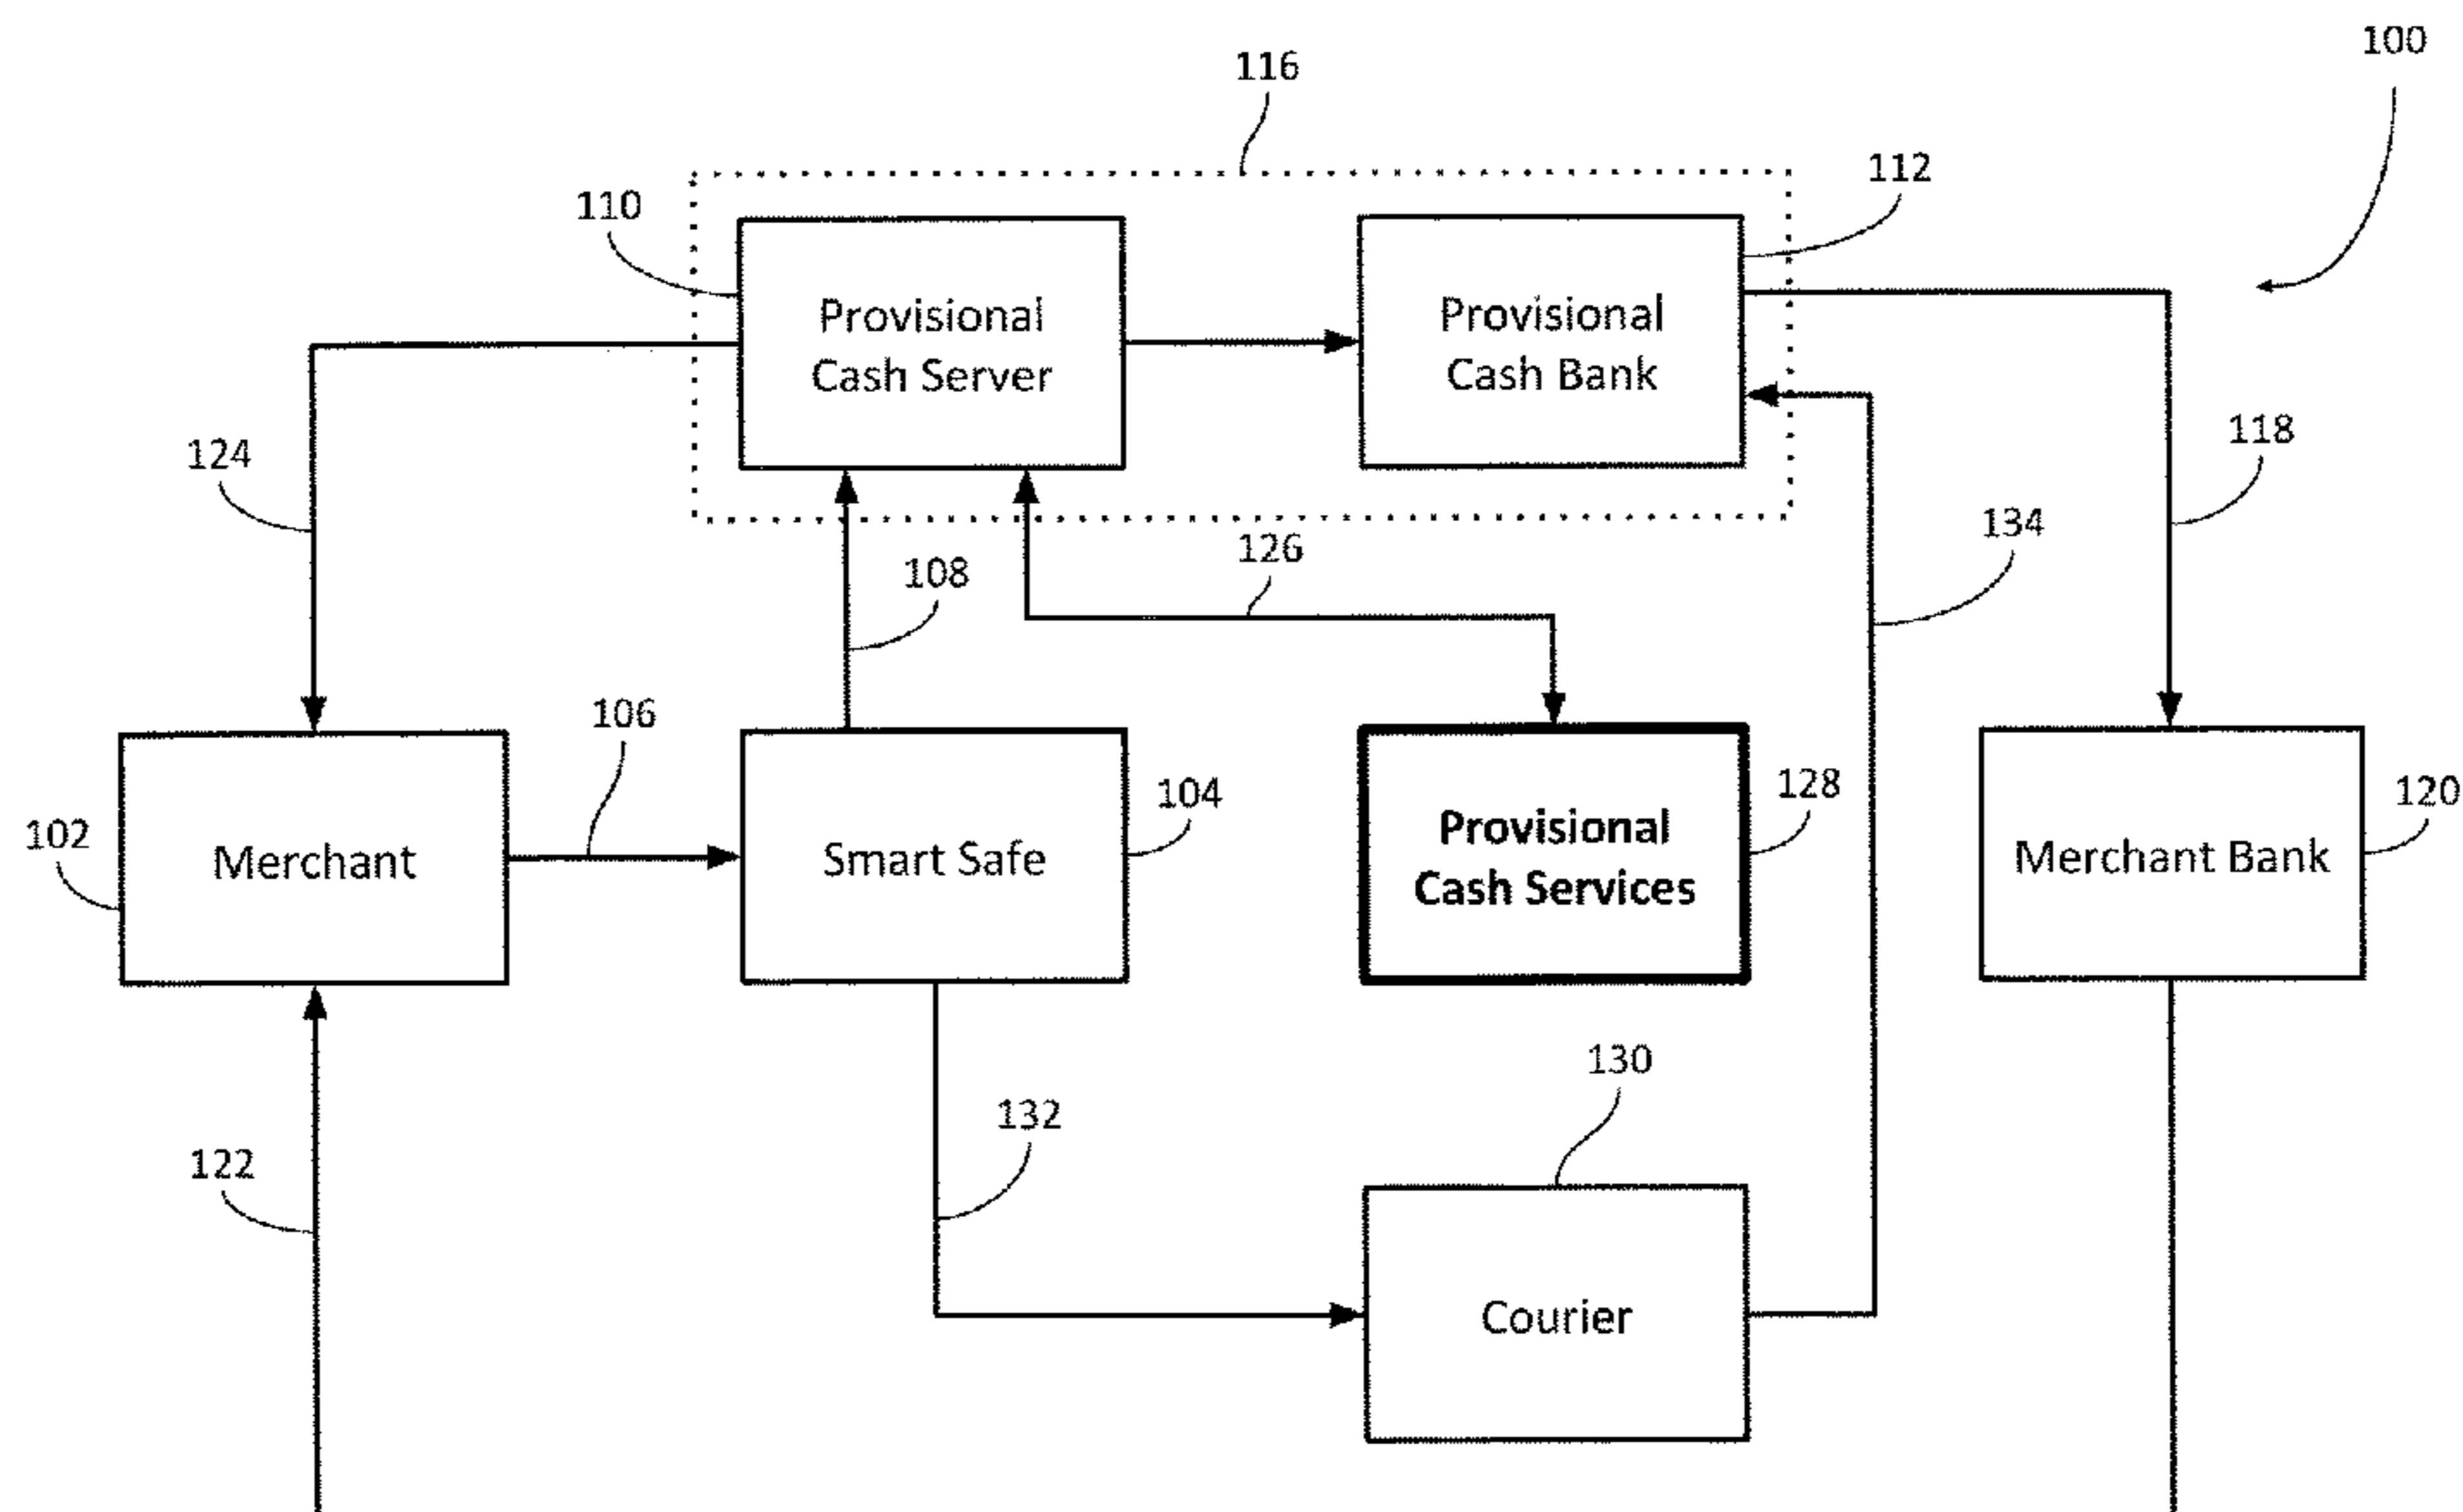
100

116

110

Provisional Cash Server

112

Provisional Cash Bank

124

118

134

108

126

106

102

Merchant

Smart Safe

104

Provisional Cash Services

128

Merchant Bank

120

130

132

122

Courier